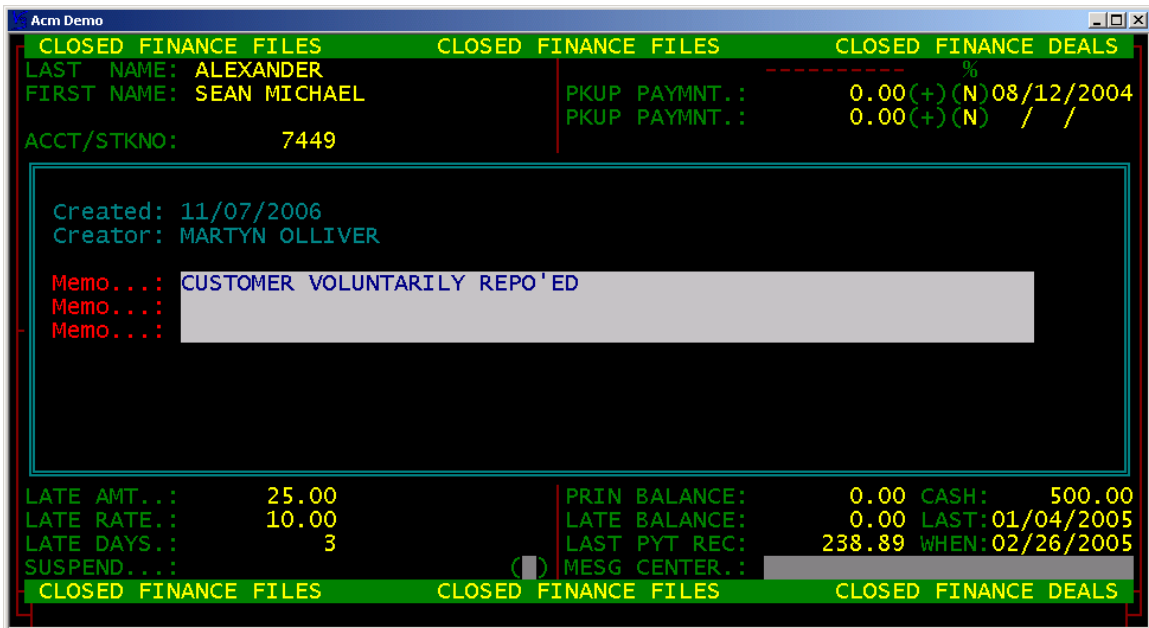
Acm Demo

CLOSED FINANCE FILES CLOSED FINANCE FILES CLOSED FINANCE DEALS

LAST NAME: ALEXANDER
FIRST NAME: SEAN MICHAEL
ACCT/STKNO: 7449

----------- %
PKUP PAYMNT.: 0.00(+)(N)08/12/2004
PKUP PAYMNT.: 0.00(+)(N) / /

Created: 11/07/2006
Creator: MARTYN OLLIVER

Memo...: CUSTOMER VOLUNTARILY REPO'ED
Memo...:
Memo...:

LATE AMT..: 25.00
LATE RATE.: 10.00
LATE DAYS.: 3
SUSPEND...: ( )

PRIN BALANCE: 0.00 CASH: 500.00
LATE BALANCE: 0.00 LAST:01/04/2005
LAST PYT REC: 238.89 WHEN:02/26/2005
MESG CENTER.:

CLOSED FINANCE FILES CLOSED FINANCE FILES CLOSED FINANCE DEALS